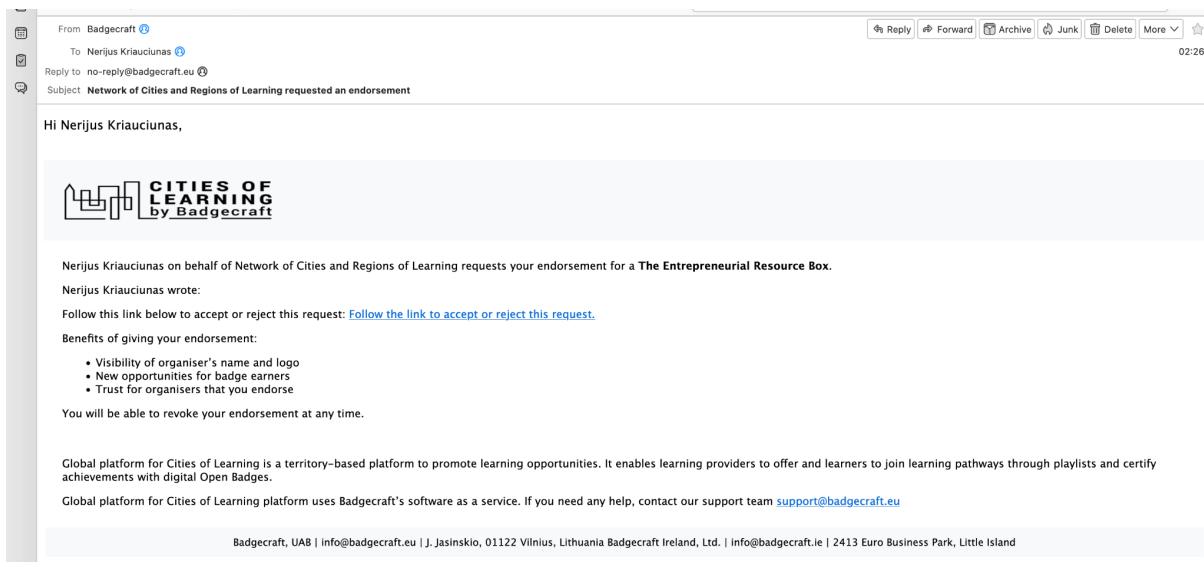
From Badgecraft
To Nerijus Kriauciunas
Reply to no-reply@badgecraft.eu
Subject **Network of Cities and Regions of Learning requested an endorsement**

Reply | Forward | Archive | Junk | Delete | More

02:26

Hi Nerijus Kriauciunas,

CITIES OF LEARNING by Badgecraft

Nerijus Kriauciunas on behalf of Network of Cities and Regions of Learning requests your endorsement for a **The Entrepreneurial Resource Box**.

Nerijus Kriauciunas wrote:

Follow this link below to accept or reject this request: Follow the link to accept or reject this request.

Benefits of giving your endorsement:

- Visibility of organiser's name and logo
- New opportunities for badge earners
- Trust for organisers that you endorse

You will be able to revoke your endorsement at any time.

Global platform for Cities of Learning is a territory-based platform to promote learning opportunities. It enables learning providers to offer and learners to join learning pathways through playlists and certify achievements with digital Open Badges.

Global platform for Cities of Learning platform uses Badgecraft's software as a service. If you need any help, contact our support team support@badgecraft.eu

Badgecraft, UAB | info@badgecraft.eu | J. Jasinskio, 01122 Vilnius, Lithuania Badgecraft Ireland, Ltd. | info@badgecraft.ie | 2413 Euro Business Park, Little Island